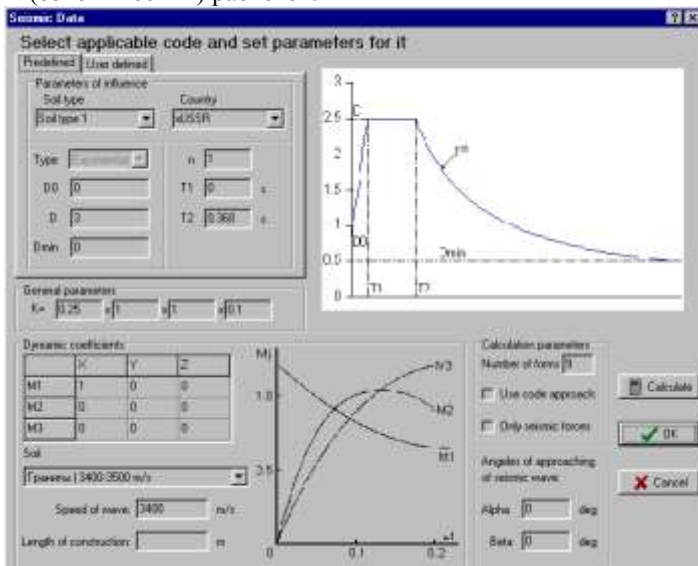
Seismic Data

Select applicable code and set parameters for it

Predefined | User defined

Parameters of influence

Soil type

Soil type 1

Country

xUSSR

Type Exponential

n 1

D0 0

T1 0 s

D 3

T2 0.368 s

Dmin 0

General parameters

K= 0.25 x1 x1 x0.1

3

2.5

2

1.5

1

0.5

0

C

D0

T1

T2

Dmin

Dynamic coefficients

| | X | Y | Z |
|---|---|---|---|
| M1 | 1 | 0 | 0 |
| M2 | 0 | 0 | 0 |
| M3 | 0 | 0 | 0 |

Soil

Граниты | 3400-3500 m/s

Speed of wave: 3400 m/s

Length of construction: m

Mi

1.0

0.5

0

0.1

0.2

M3

M2

M1

Calculation parameters

Number of forms 9

Use code approach

Only seismic forces

Angeles of approaching of seismic wave:

Alpha 0 deg

Beta 0 deg

Calculate

OK

Cancel